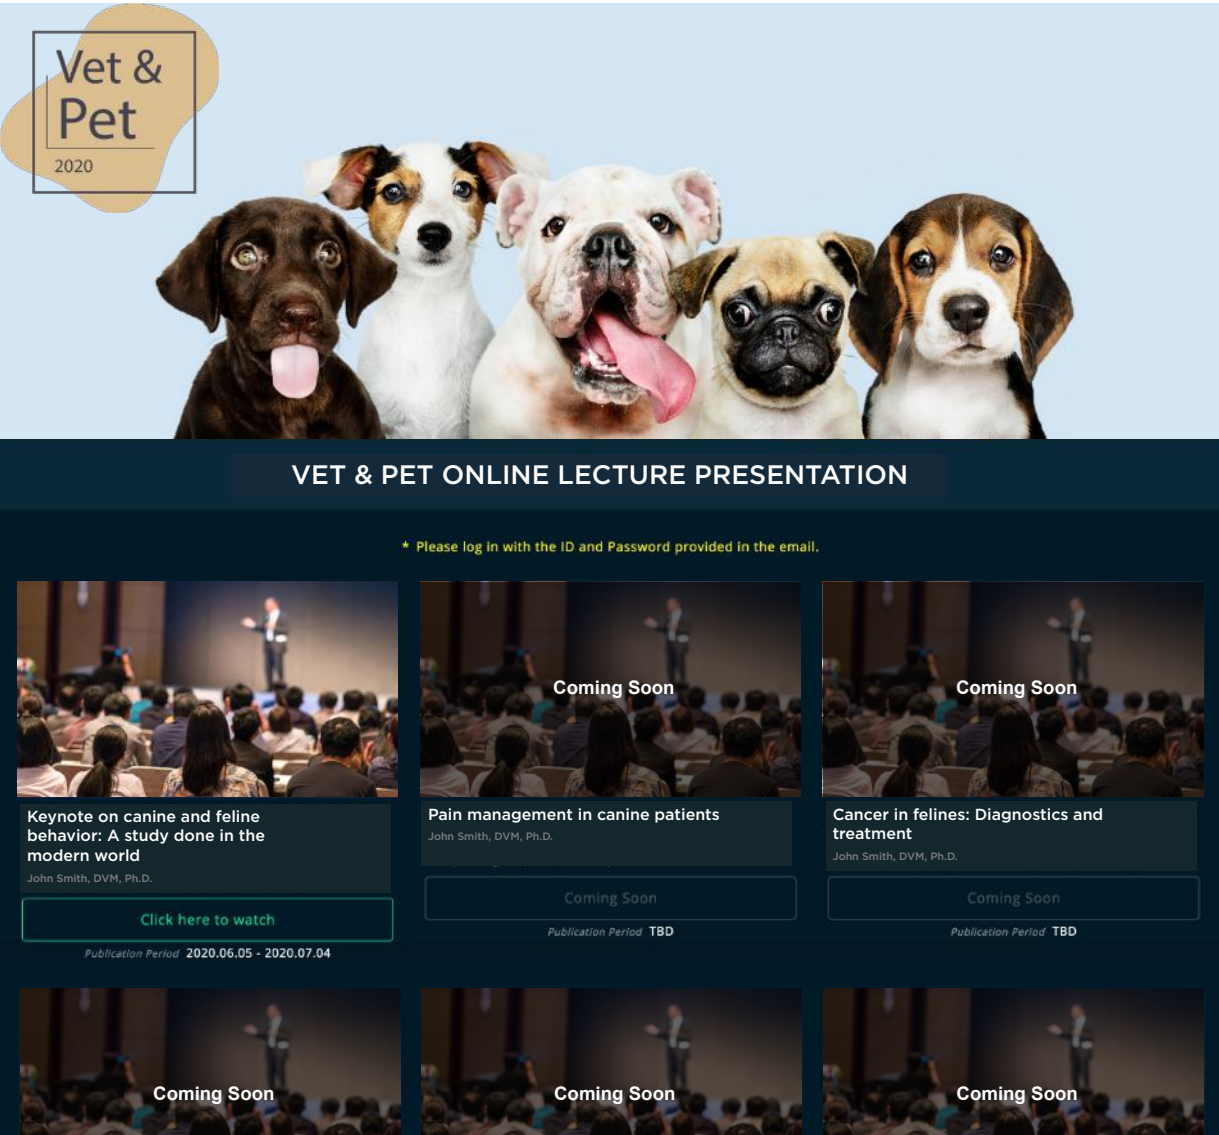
Vet & Pet
2020

VET & PET ONLINE LECTURE PRESENTATION

* Please log in with the ID and Password provided in the email.

Keynote on canine and feline behavior: A study done in the modern world
John Smith, DVM, Ph.D.
Click here to watch
Publication Period 2020.06.05 - 2020.07.04

Coming Soon
Pain management in canine patients
John Smith, DVM, Ph.D.
Coming Soon
Publication Period TBD

Coming Soon
Cancer in felines: Diagnostics and treatment
John Smith, DVM, Ph.D.
Coming Soon
Publication Period TBD

Coming Soon

Coming Soon

Coming Soon